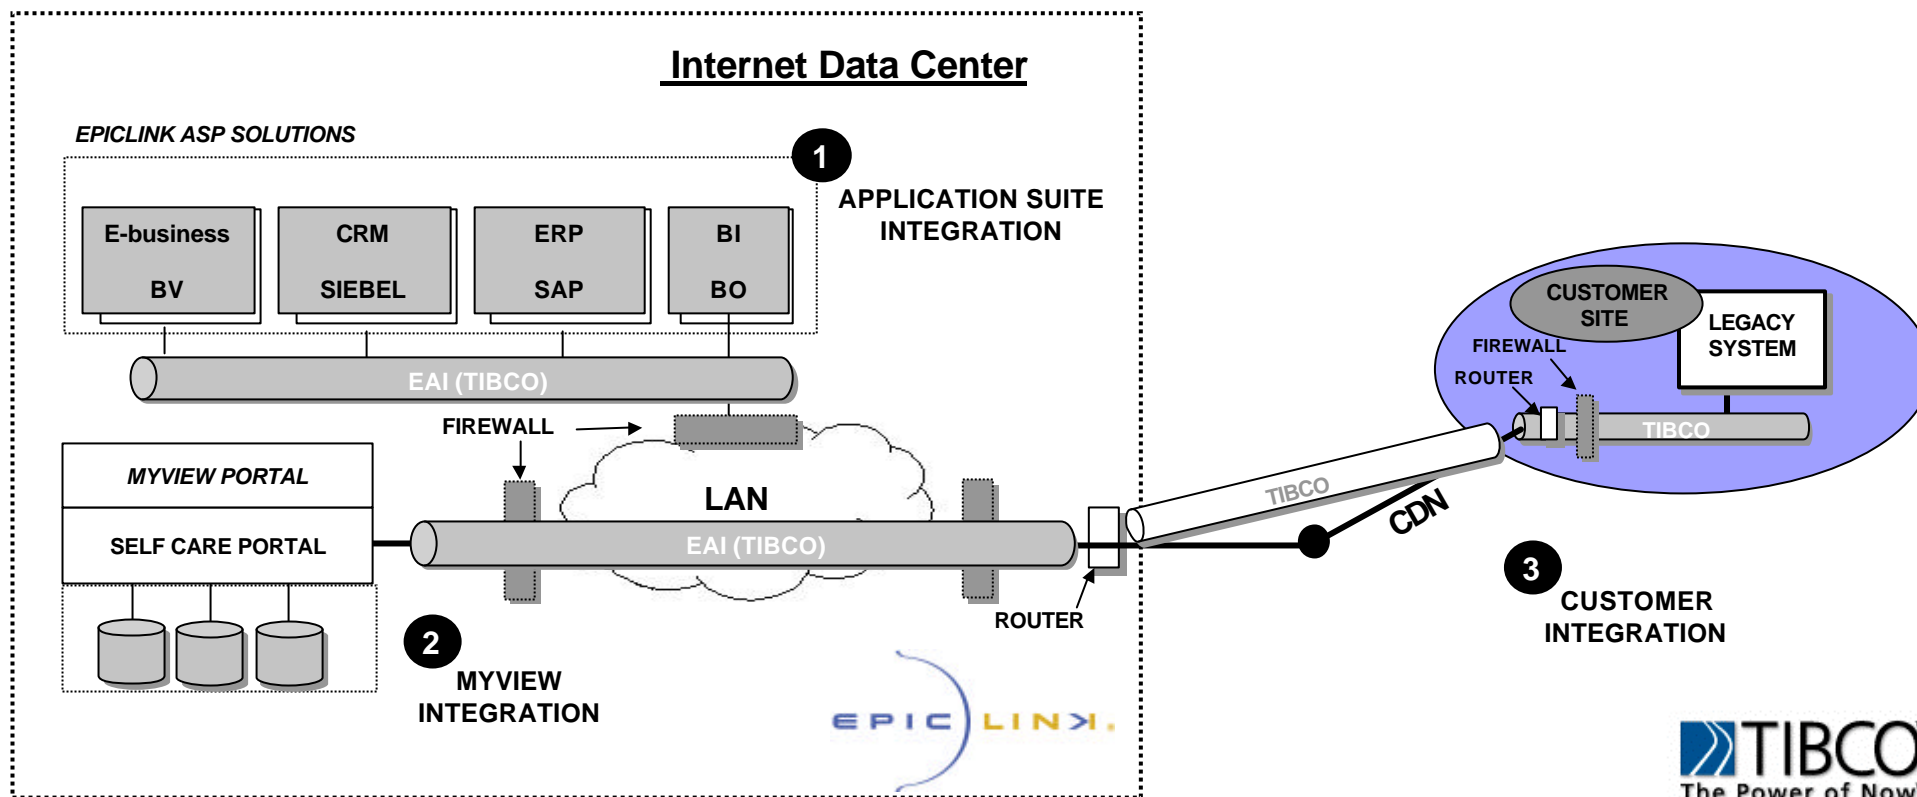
Internet Data Center

EPICLINK ASP SOLUTIONS

1

APPLICATION SUITE INTEGRATION

E-business BV

CRM SIEBEL

ERP SAP

BI BO

EAI (TIBCO)

FIREWALL

LAN

MYVIEW PORTAL

SELF CARE PORTAL

EAI (TIBCO)

ROUTER

2

MYVIEW INTEGRATION

EPIC LINK.

TIBCO

CDN

CUSTOMER SITE

LEGACY SYSTEM

FIREWALL

ROUTER

TIBCO

3

CUSTOMER INTEGRATION

TIBCO
The Power of Now